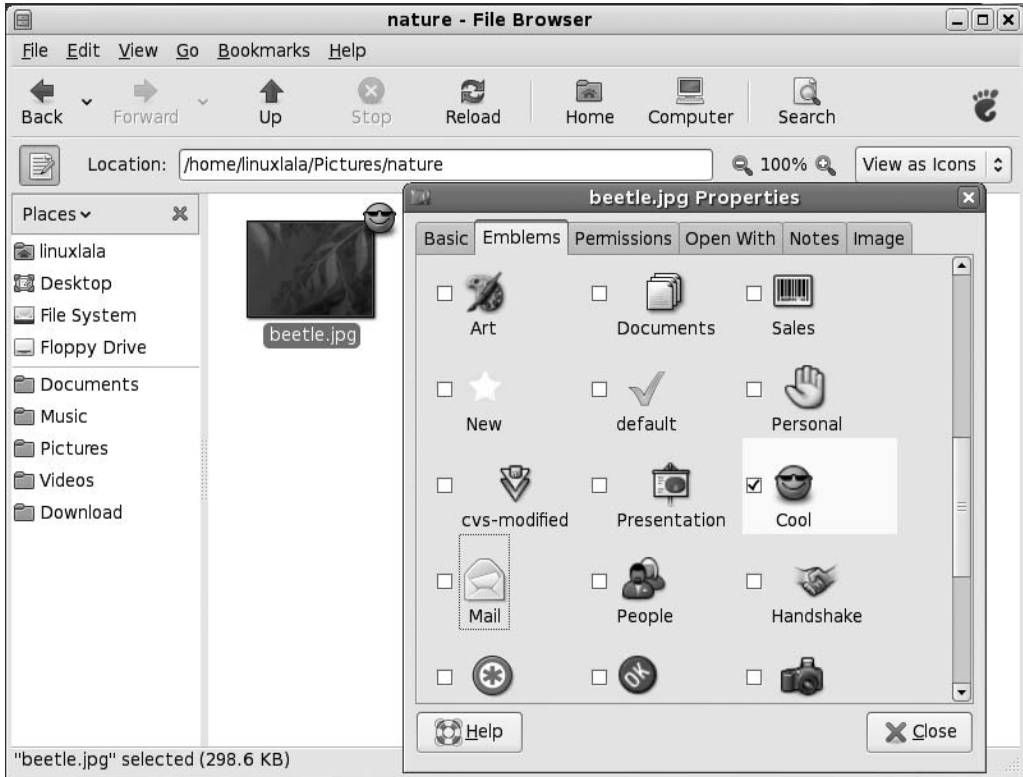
nature - File Browser

File Edit View Go Bookmarks Help

Back Forward Up Stop Reload Home Computer Search

Location: /home/linuxlala/Pictures/nature 100% View as Icons

Places

linuxlala
Desktop
File System
Floppy Drive
Documents
Music
Pictures
Videos
Download

beetle.jpg

beetle.jpg Properties

Basic Emblems Permissions Open With Notes Image

Art
Documents
Sales
New
default
Personal
cvs-modified
Presentation
Cool
Mail
People
Handshake

Help
Close

"beetle.jpg" selected (298.6 KB)